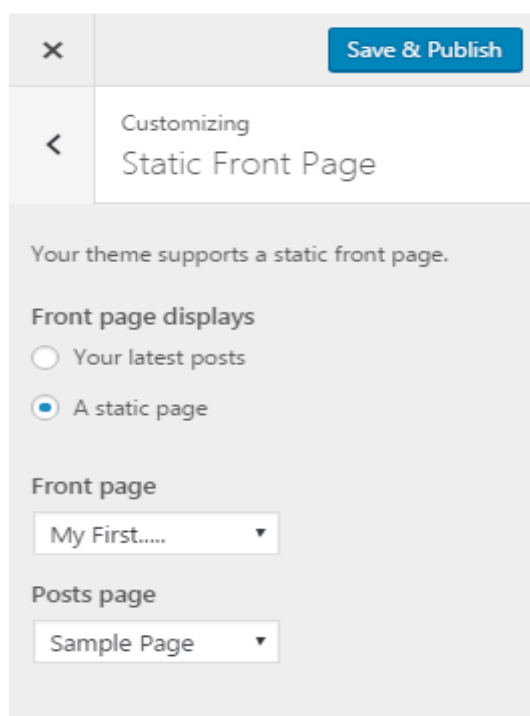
×

Save & Publish

<

Customizing

Static Front Page

Your theme supports a static front page.

Front page displays

Your latest posts

A static page

Front page

My First..... ▾

Posts page

Sample Page ▾